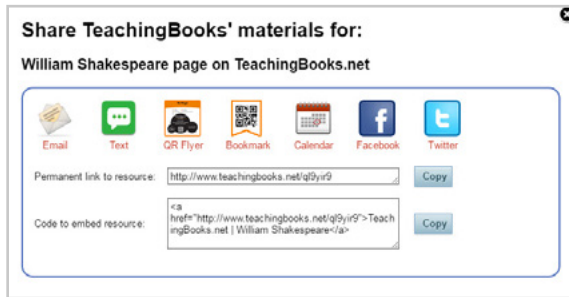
Share TeachingBooks' materials for:

William Shakespeare page on TeachingBooks.net

Email Text QR Flyer Bookmark Calendar Facebook Twitter

Permanent link to resource: http://www.teachingbooks.net/ql9yir9 Copy

Code to embed resource: <a href="http://www.teachingbooks.net/ql9yir9">TeachingBooks.net | William Shakespeare</a> Copy